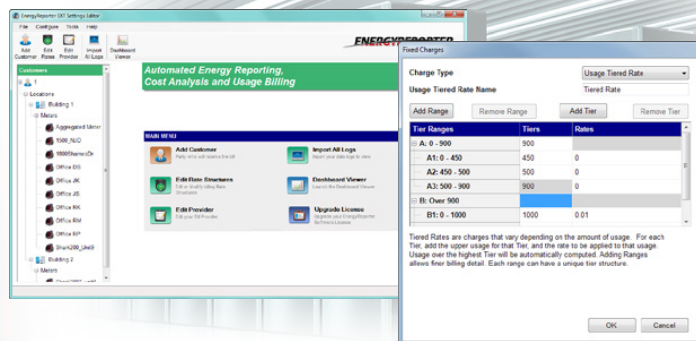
EnergyReporter EXT Settings Editor
File Configure Tools Help
Add Customer Edit Rates Edit Provider Import All Logs Dashboard Viewer
ENERGYREPORTER
Customers
1
Locations
Building 1
Meters
Aggregated Meter
1500_NJO
1600Shamrock
Office BG
Office JK
Office JB
Office RK
Office RM
Office BP
Shark200_Unit9
Building 2
Meters
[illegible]
Automated Energy Reporting, Cost Analysis and Usage Billing
MAIN MENU
Add Customer
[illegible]
Import All Logs
Import your data logs to view
Edit Rate Structures
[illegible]
Dashboard Viewer
Launch the Dashboard Viewer
Edit Provider
Edit your Provider
Upgrade License
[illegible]

Fixed Charges
Charge Type
Usage Tiered Rate
Usage Tiered Rate Name
Tiered Rate
Add Range
Remove Range
Add Tier
Remove Tier

| Tier Ranges | Tiers | Rates |
|---|---|---|
| A: 0 - 900 | 900 | |
| A1: 0 - 450 | 450 | 0 |
| A2: 450 - 500 | 500 | 0 |
| A3: 500 - 900 | 900 | 0 |
| B: Over 900 | | |
| B1: 0 - 1000 | 1000 | 0.01 |

Tiered Rates are charges that vary depending on the amount of usage. For each Tier, add the upper usage for that Tier, and the rate to be applied to that usage. Usage over the highest Tier will be automatically computed. Adding Ranges allows finer billing detail. Each range can have a unique tier structure.

OK
Cancel